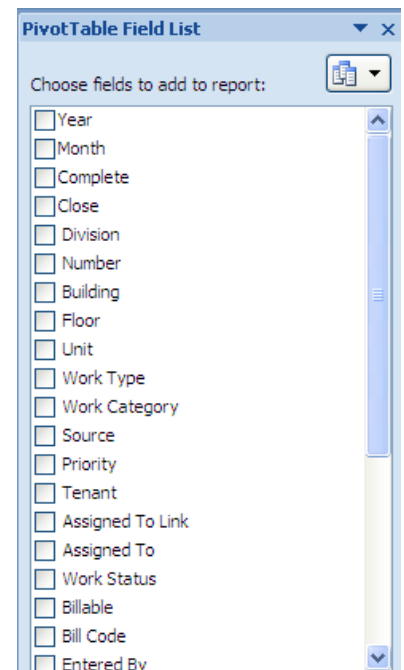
PivotTable Field List

Choose fields to add to report:

Year
Month
Complete
Close
Division
Number
Building
Floor
Unit
Work Type
Work Category
Source
Priority
Tenant
Assigned To Link
Assigned To
Work Status
Billable
Bill Code
Entered By